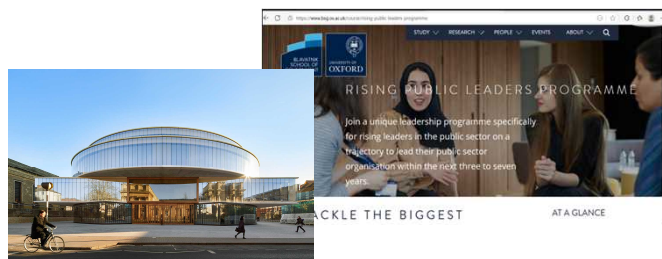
https://www.bsg.ox.ac.uk/courses/rising-public-leaders-programme

BLAVATNIK SCHOOL OF GOVERNMENT

UNIVERSITY OF OXFORD

STUDY RESEARCH PEOPLE EVENTS ABOUT

RISING PUBLIC LEADERS PROGRAMME

Join a unique leadership programme specifically for rising leaders in the public sector on a trajectory to lead their public sector organisation within the next three to seven years.

ACKLE THE BIGGEST

AT A GLANCE